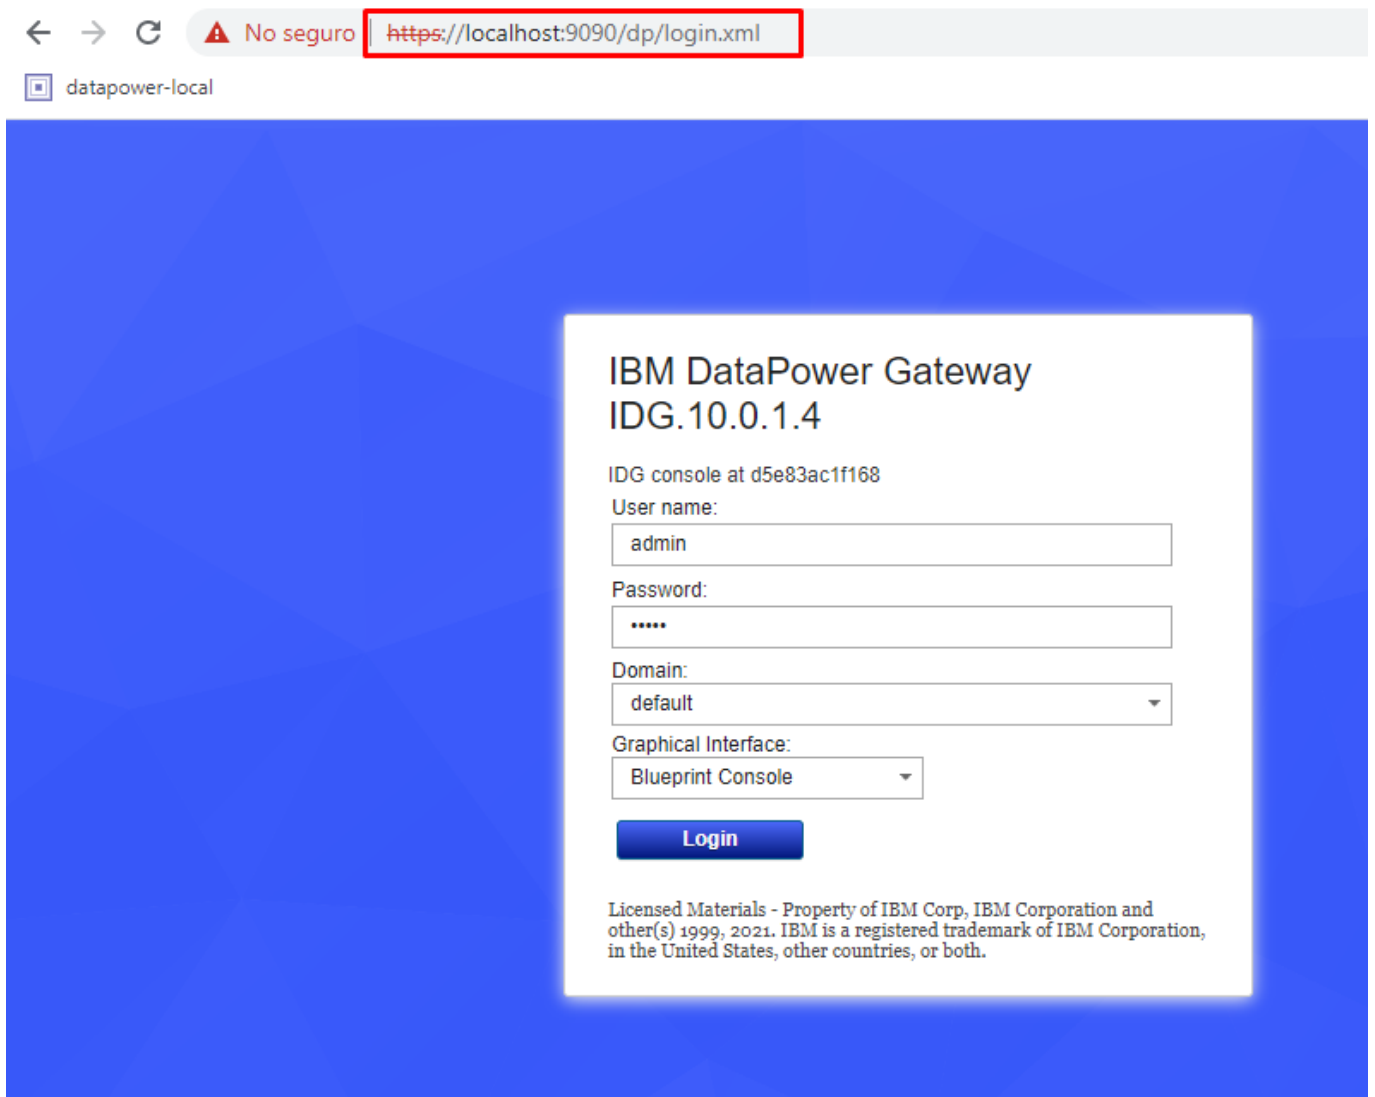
No seguro | https://localhost:9090/dp/login.xml

datapower-local

IBM DataPower Gateway
IDG.10.0.1.4

IDG console at d5e83ac1f168

User name:

admin

Password:

•••••

Domain:

default

Graphical Interface:

Blueprint Console

Login

Licensed Materials - Property of IBM Corp, IBM Corporation and other(s) 1999, 2021. IBM is a registered trademark of IBM Corporation, in the United States, other countries, or both.